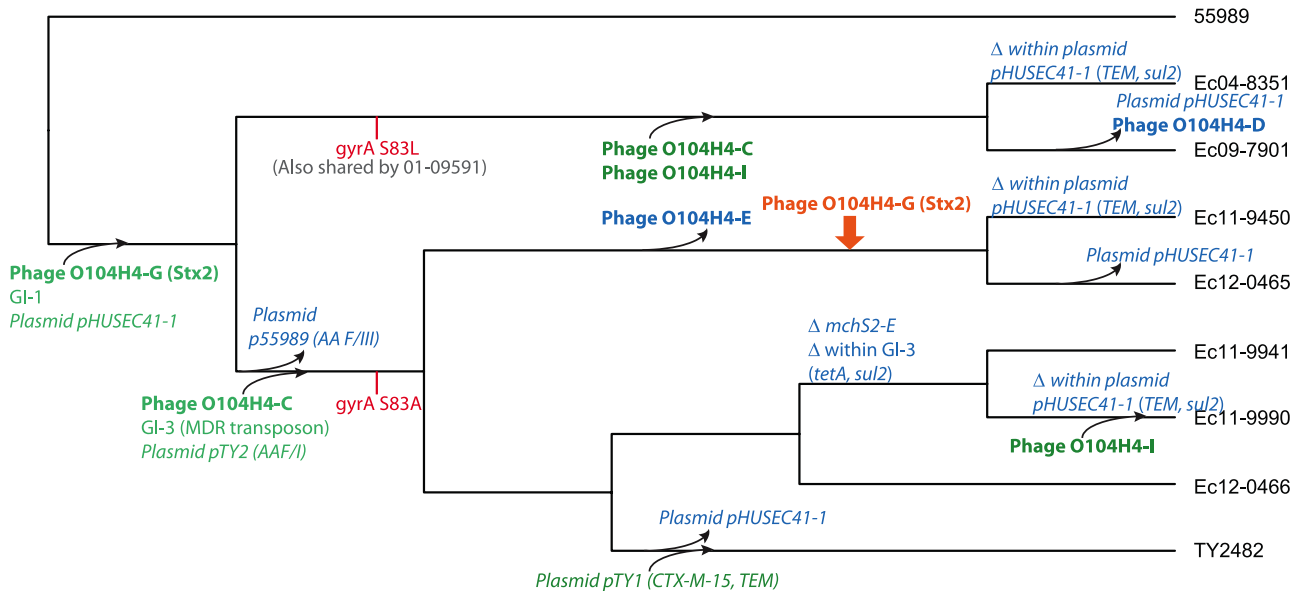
55989

Δ within plasmid pHUSEC41-1 (TEM, sul2)

Ec04-8351

Plasmid pHUSEC41-1

Phage O104H4-D

Ec09-7901

gyrA S83L
(Also shared by 01-09591)

Phage O104H4-C
Phage O104H4-I

Δ within plasmid pHUSEC41-1 (TEM, sul2)

Phage O104H4-G (Stx2)

Phage O104H4-E

Ec11-9450

Plasmid pHUSEC41-1

Ec12-0465

Phage O104H4-G (Stx2)
GI-1
Plasmid pHUSEC41-1

Plasmid p55989 (AA F/III)

Δ mchS2-E
Δ within GI-3
(tetA, sul2)

Ec11-9941

Δ within plasmid pHUSEC41-1 (TEM, sul2)

Ec11-9990

Phage O104H4-I

Phage O104H4-C
GI-3 (MDR transposon)
Plasmid pTY2 (AAF/I)

gyrA S83A

Ec12-0466

Plasmid pHUSEC41-1

TY2482

Plasmid pTY1 (CTX-M-15, TEM)